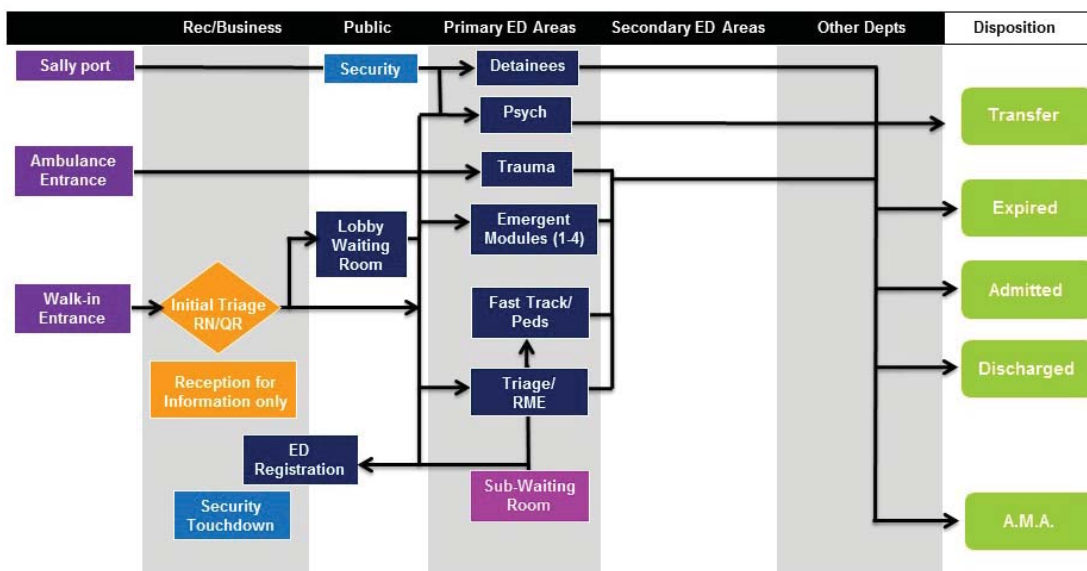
Rec/Business
Public
Primary ED Areas
Secondary ED Areas
Other Depts
Disposition

Sally port
Security
Detainees
Psych
Transfer
Ambulance Entrance
Trauma
Expired
Lobby Waiting Room
Emergent Modules (1-4)
Admitted
Walk-in Entrance
Initial Triage RN/QR
Fast Track/ Peds
Discharged
Reception for Information only
Triage/ RME
ED Registration
Sub-Waiting Room
Security Touchdown
A.M.A.